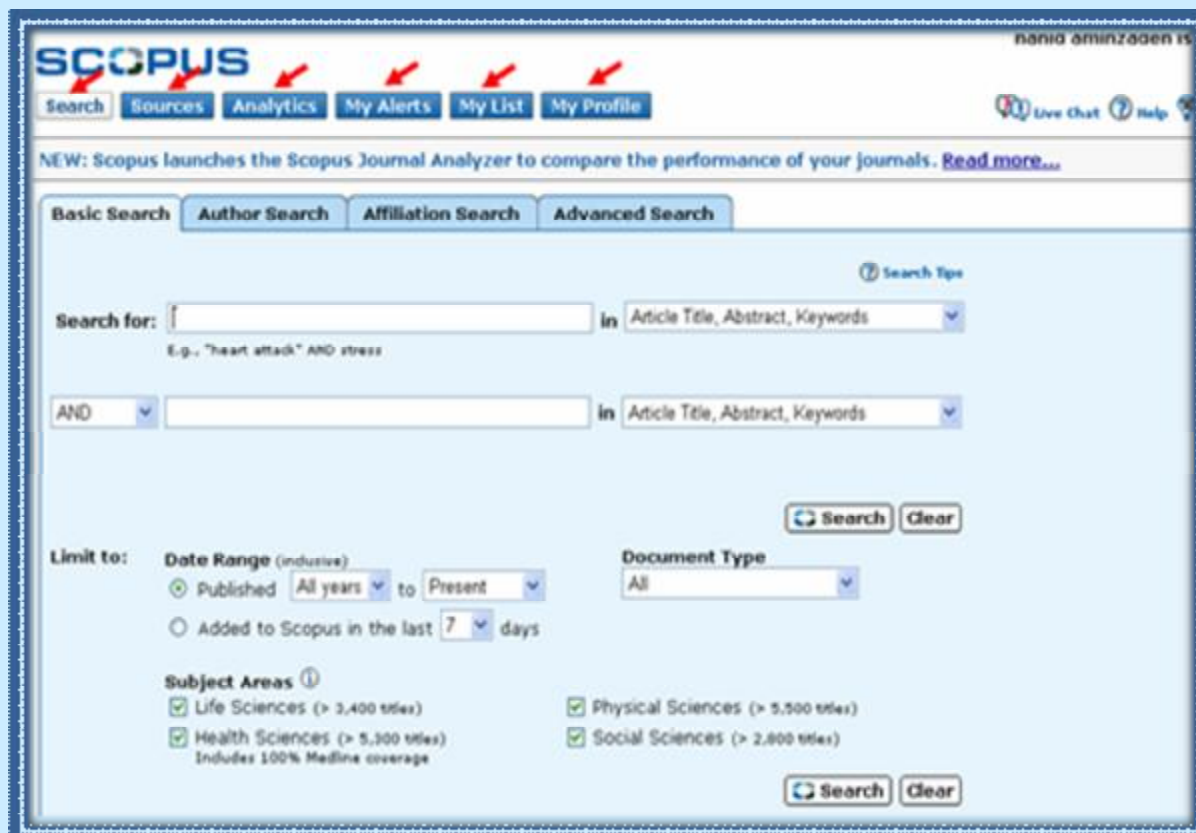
SCOPUS

hanid aminzadeh is

Search Sources Analytics My Alerts My List My Profile

Live Chat Help

NEW: Scopus launches the Scopus Journal Analyzer to compare the performance of your journals. Read more...

Basic Search Author Search Affiliation Search Advanced Search

Search Tips

Search for: in Article Title, Abstract, Keywords

E.g., "heart attack" AND stress

AND in Article Title, Abstract, Keywords

Search Clear

Limit to: Date Range (inclusive)

Published All years to Present

Added to Scopus in the last 7 days

Document Type

All

Subject Areas

Life Sciences (> 3,400 titles)

Health Sciences (> 5,300 titles)
Includes 100% Medline coverage

Physical Sciences (> 5,500 titles)

Social Sciences (> 2,800 titles)

Search Clear